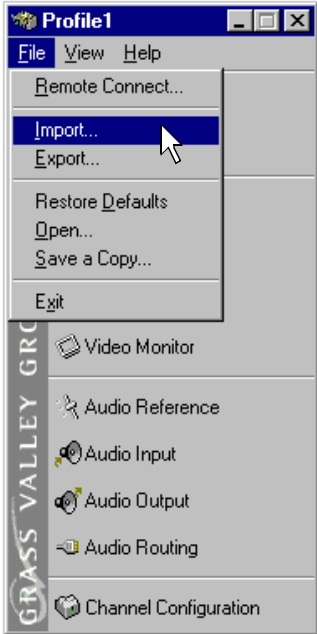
Profile1

File View Help

Remote Connect...

Import...

Export...

Restore Defaults

Open...

Save a Copy...

Exit

Video Monitor

Audio Reference

Audio Input

Audio Output

Audio Routing

Channel Configuration

GRASS VALLEY GRO